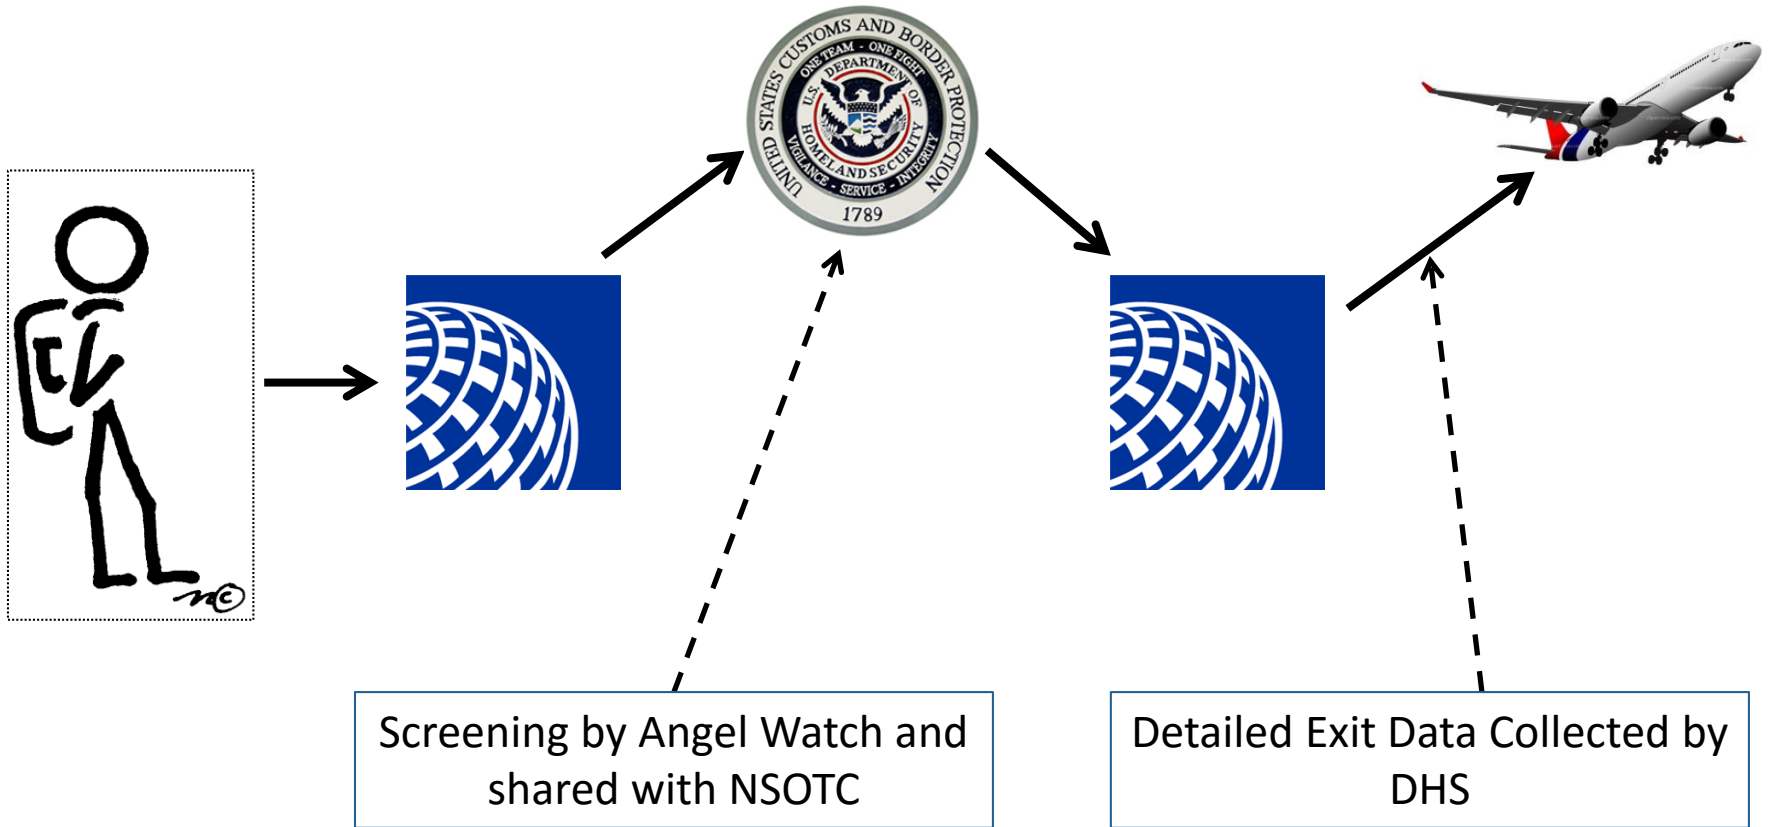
UNITED STATES CUSTOMS AND BORDER PROTECTION
ONE TEAM - ONE FIGHT
U.S. DEPARTMENT OF HOMELAND SECURITY
VIGILANCE - SERVICE - INTEGRITY
1789

Screening by Angel Watch and shared with NSOTC

Detailed Exit Data Collected by DHS